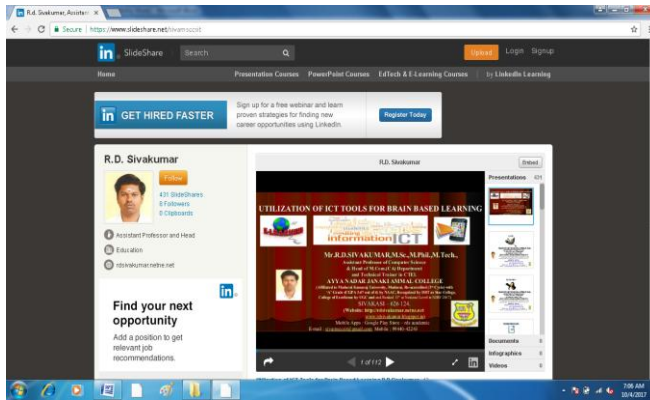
R.D. Sivakumar, Assistant ×

Secure | https://www.slideshare.net/rdsivasccsit

in SlideShare Search

Upload Login Signup

Home Presentation Courses PowerPoint Courses EdTech & E-Learning Courses | by LinkedIn Learning

in GET HIRED FASTER

Sign up for a free webinar and learn proven strategies for finding new career opportunities using LinkedIn.

Register Today

R.D. Sivakumar

Follow

431 SlideShares
8 Followers
0 Clipboards

Assistant Professor and Head

Education

rdsivakumar.netne.net

in

Find your next opportunity

Add a position to get relevant job recommendations.

R.D. Sivakumar

Embed

Presentations 431

UTILIZATION OF ICT TOOLS FOR BRAIN BASED LEARNING

information ICT

Mr.R.D.SIVAKUMAR,M.Sc.,M.Phil.,M.Tech.,
Assistant Professor of Computer Science
& Head of M.Com(CA) Department
and Technical Trainer in CTEL
AYYA NADAR JANAKI AMMAL COLLEGE
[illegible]
SIVAKASI – 626 124.
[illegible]

1 of 112

Documents

Infographics

Videos

7:06 AM
10/4/2017